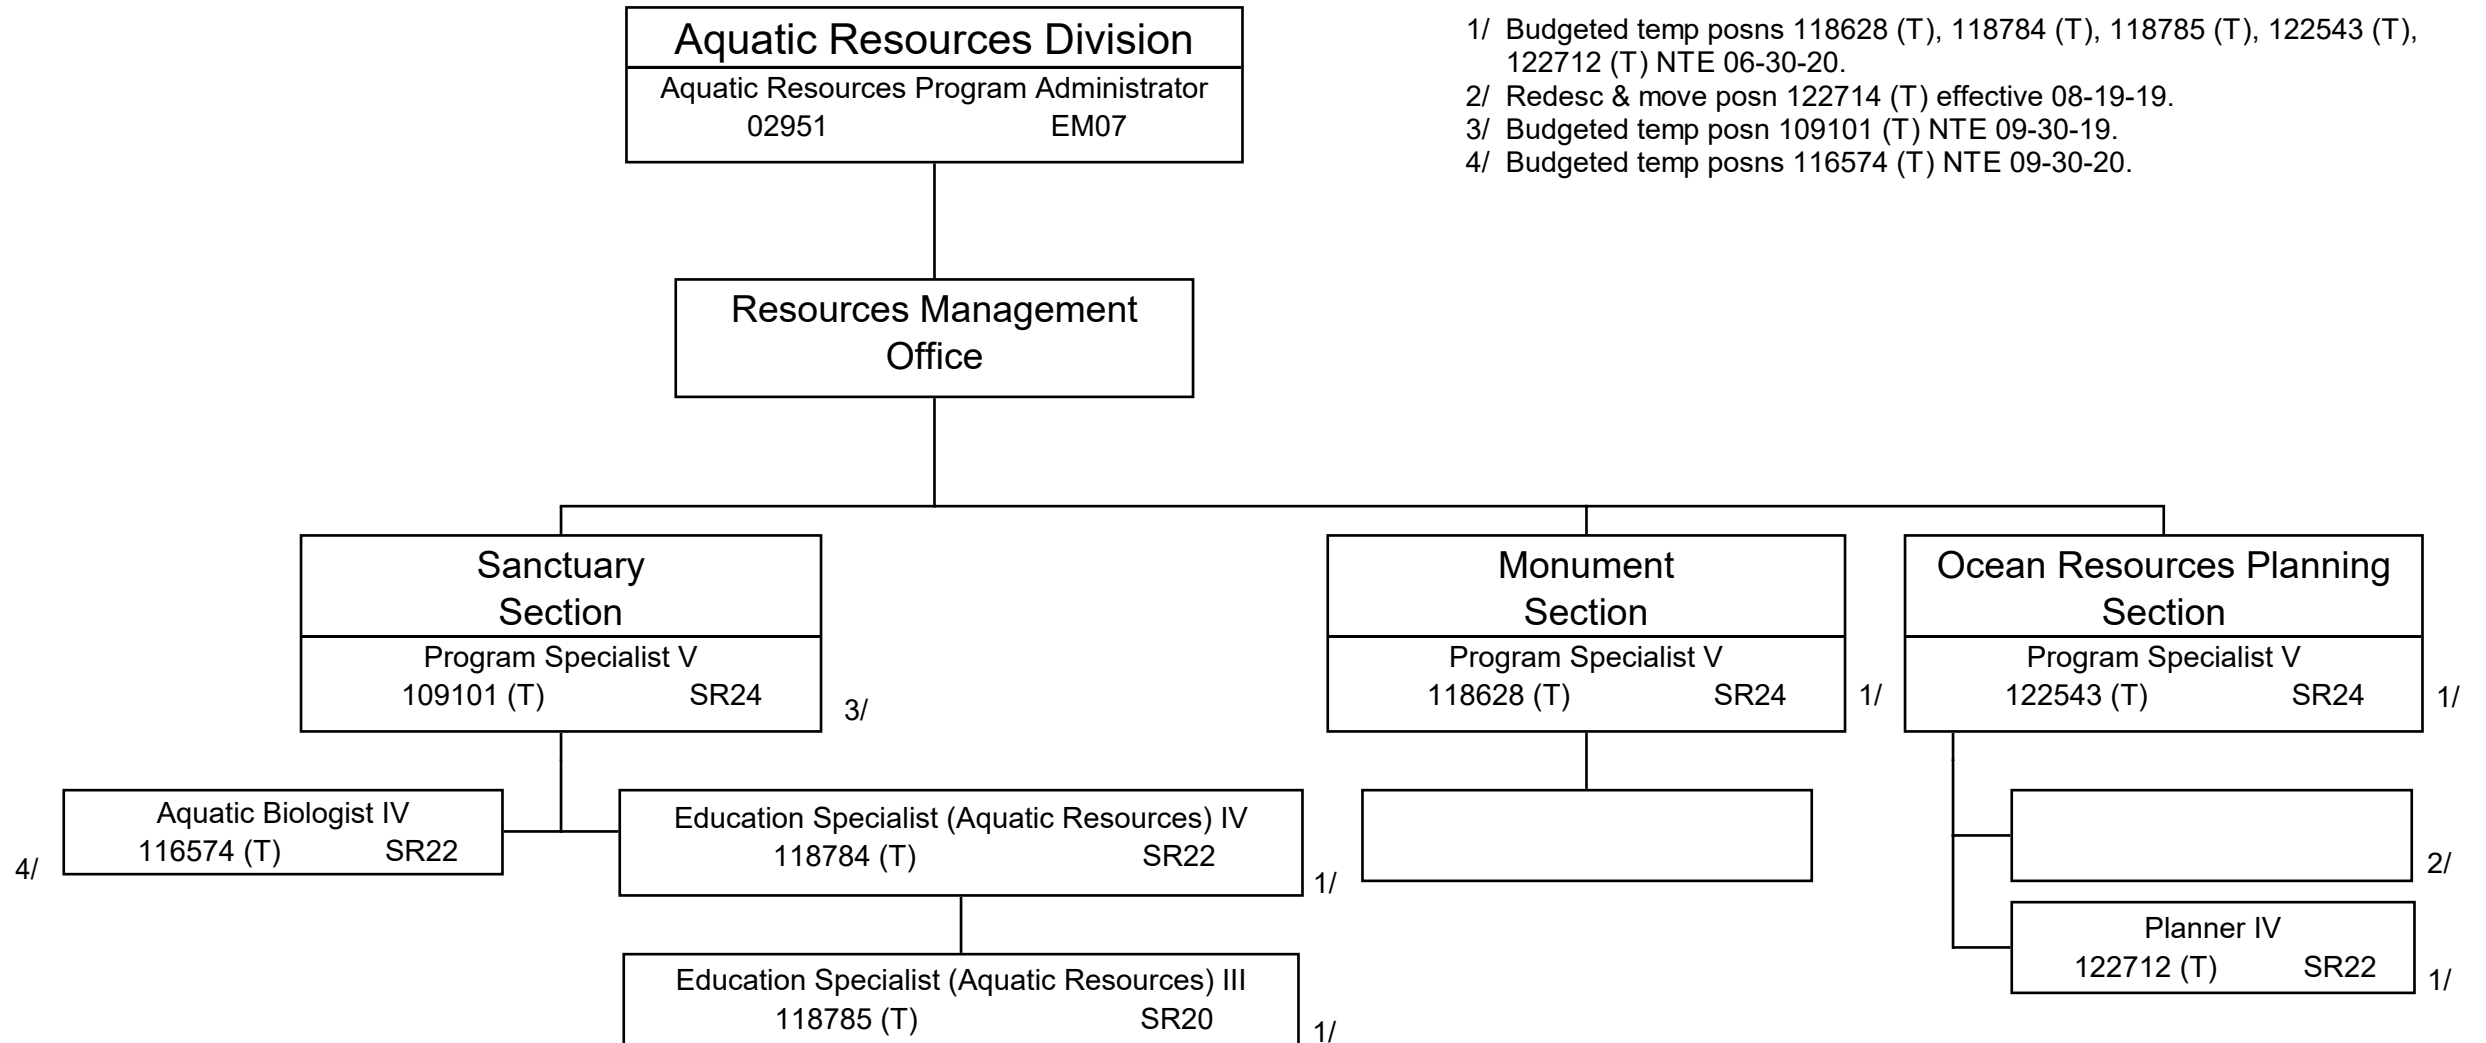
Aquatic Resources Division
Aquatic Resources Program Administrator
02951 EM07

1/ Budgeted temp posns 118628 (T), 118784 (T), 118785 (T), 122543 (T), 122712 (T) NTE 06-30-20.
2/ Redesc & move posn 122714 (T) effective 08-19-19.
3/ Budgeted temp posn 109101 (T) NTE 09-30-19.
4/ Budgeted temp posns 116574 (T) NTE 09-30-20.

Resources Management Office

Sanctuary Section
Program Specialist V
109101 (T) SR24
3/

Monument Section
Program Specialist V
118628 (T) SR24
1/

Ocean Resources Planning Section
Program Specialist V
122543 (T) SR24
1/

Aquatic Biologist IV
116574 (T) SR22
4/

Education Specialist (Aquatic Resources) IV
118784 (T) SR22
1/

2/

Planner IV
122712 (T) SR22
1/

Education Specialist (Aquatic Resources) III
118785 (T) SR20
1/